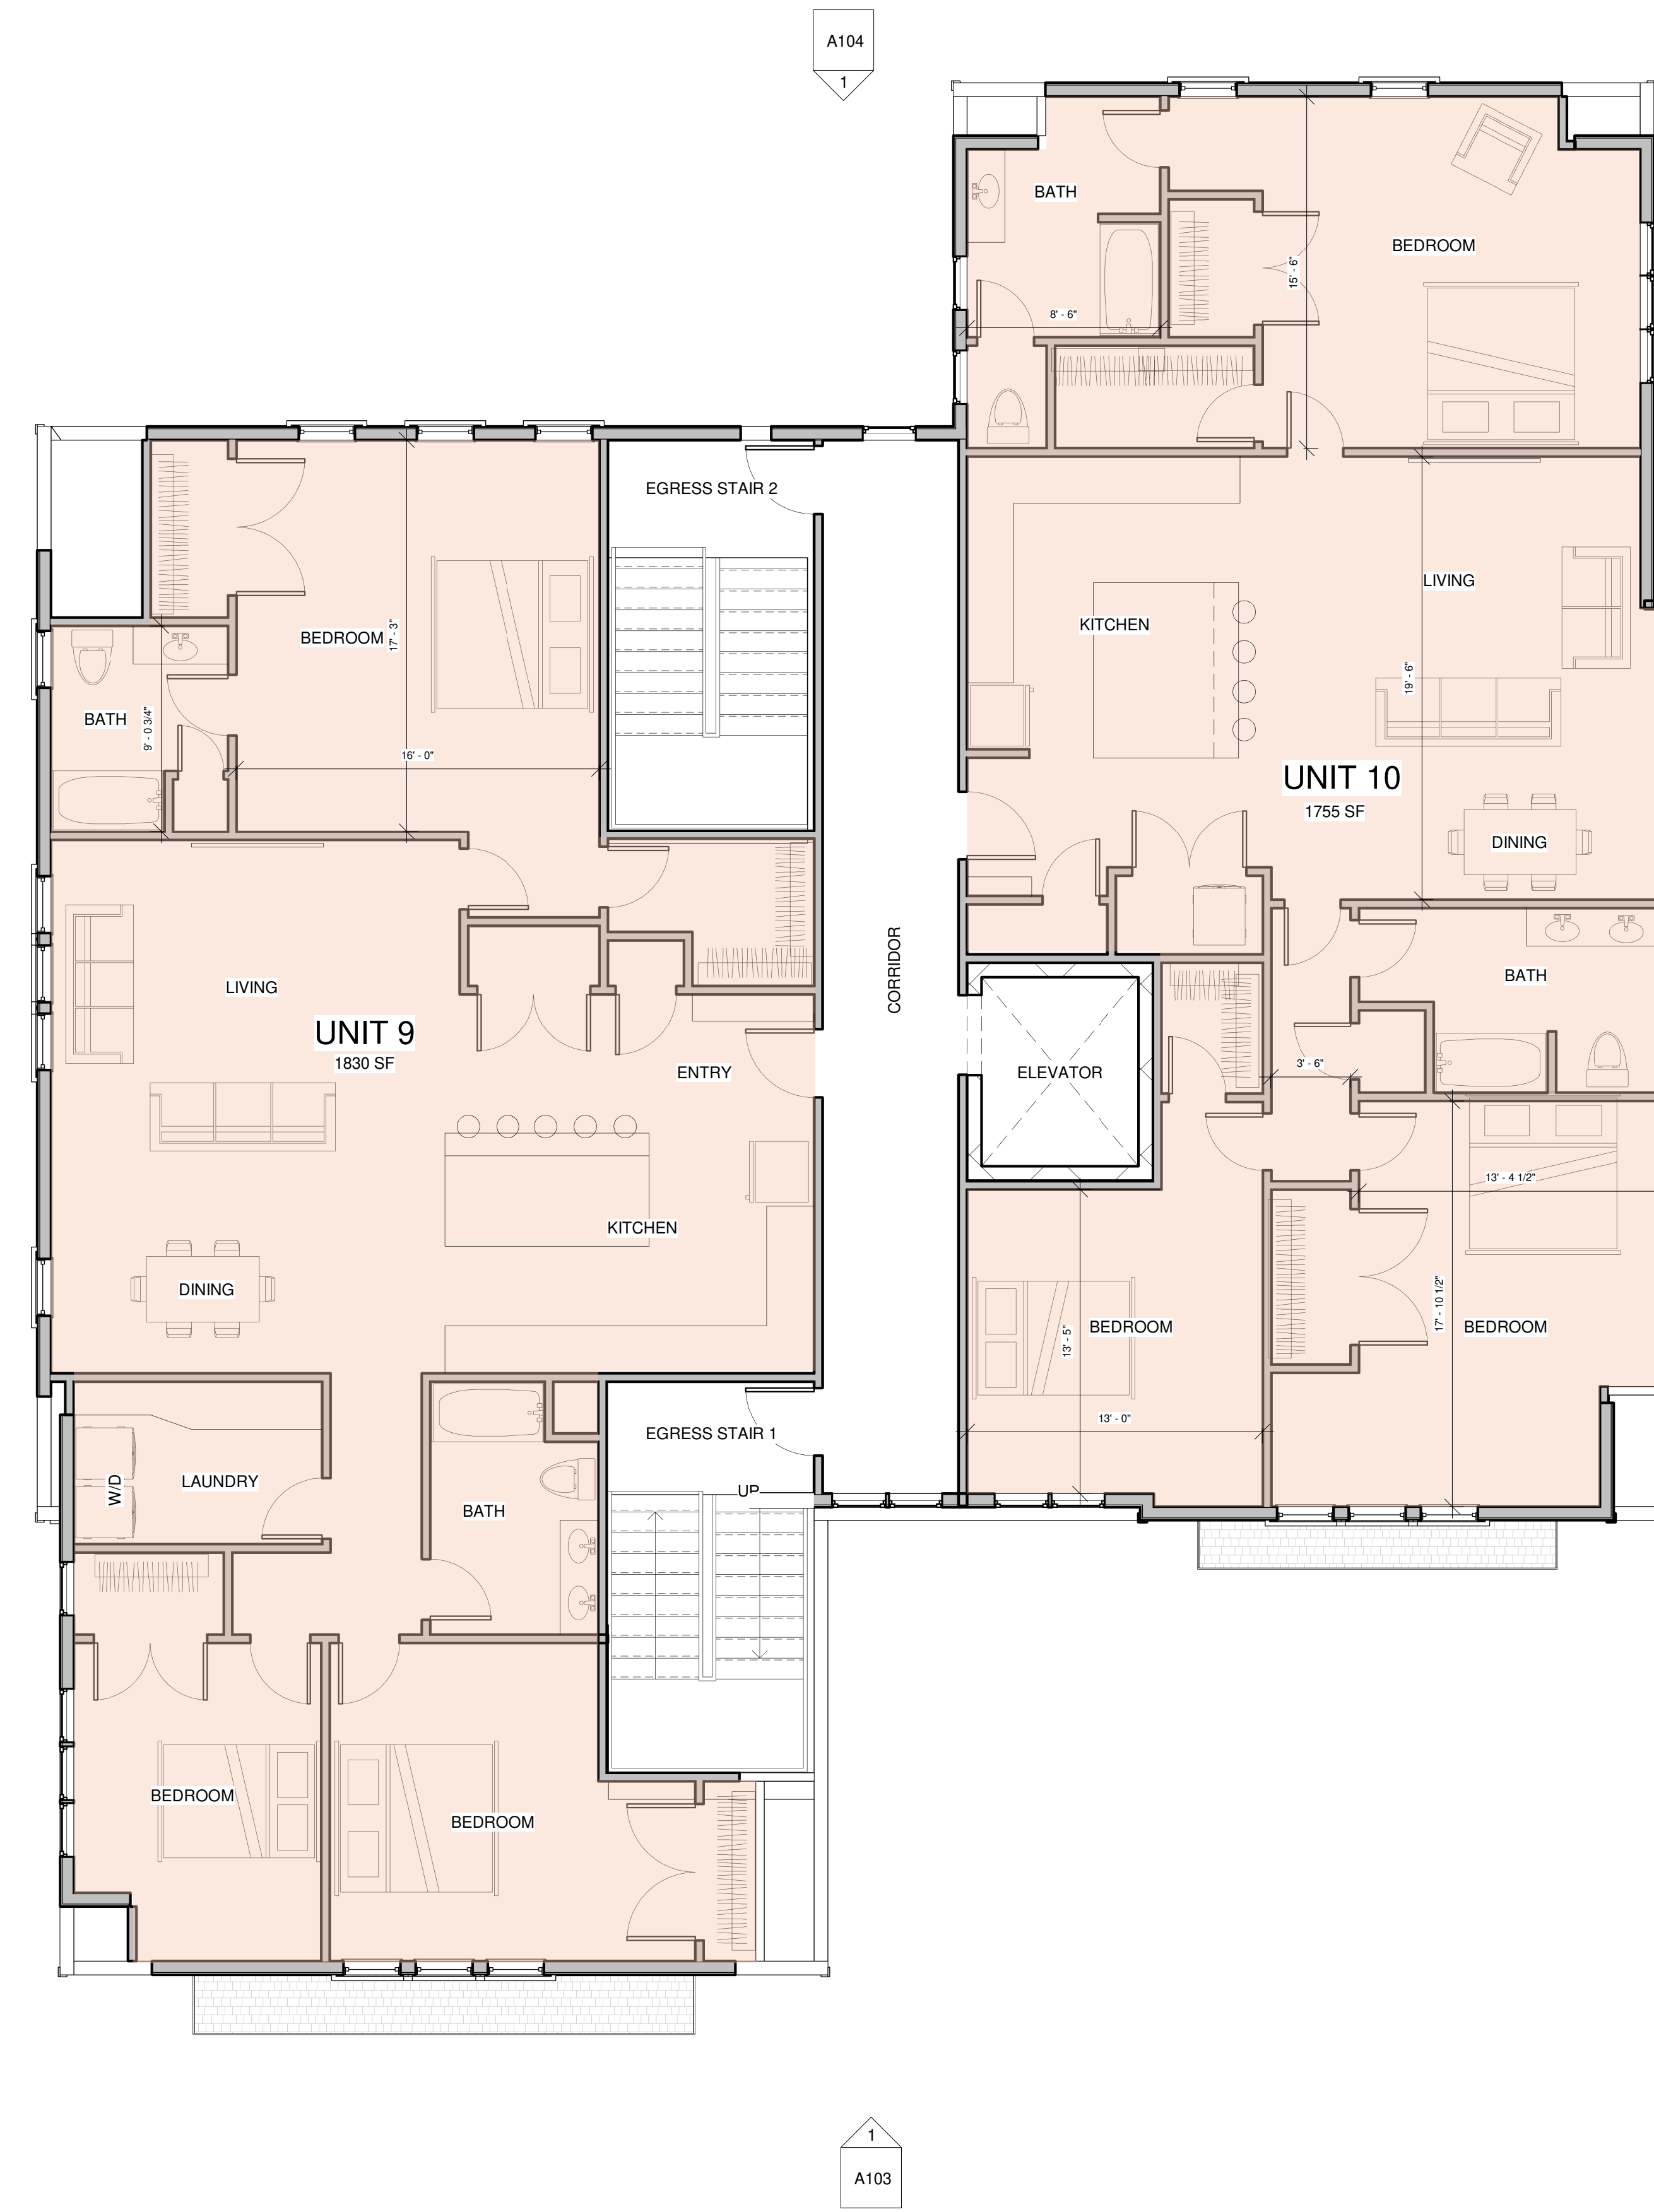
A104
1

BATH
8' - 6"
15' - 6"
BEDROOM

EGRESS STAIR 2

BEDROOM
17' - 3"
BATH
9' - 0 3/4"
16' - 0"

KITCHEN
LIVING
19' - 6"
UNIT 10
1755 SF
DINING

BATH

LIVING
UNIT 9
1830 SF
ENTRY
CORRIDOR
ELEVATOR
3' - 6"
13' - 4 1/2"
KITCHEN
DINING

BEDROOM
13' - 5"
17' - 10 1/2"
BEDROOM
13' - 0"

EGRESS STAIR 1
UP
W/D
LAUNDRY
BATH

BEDROOM
BEDROOM

1
A103